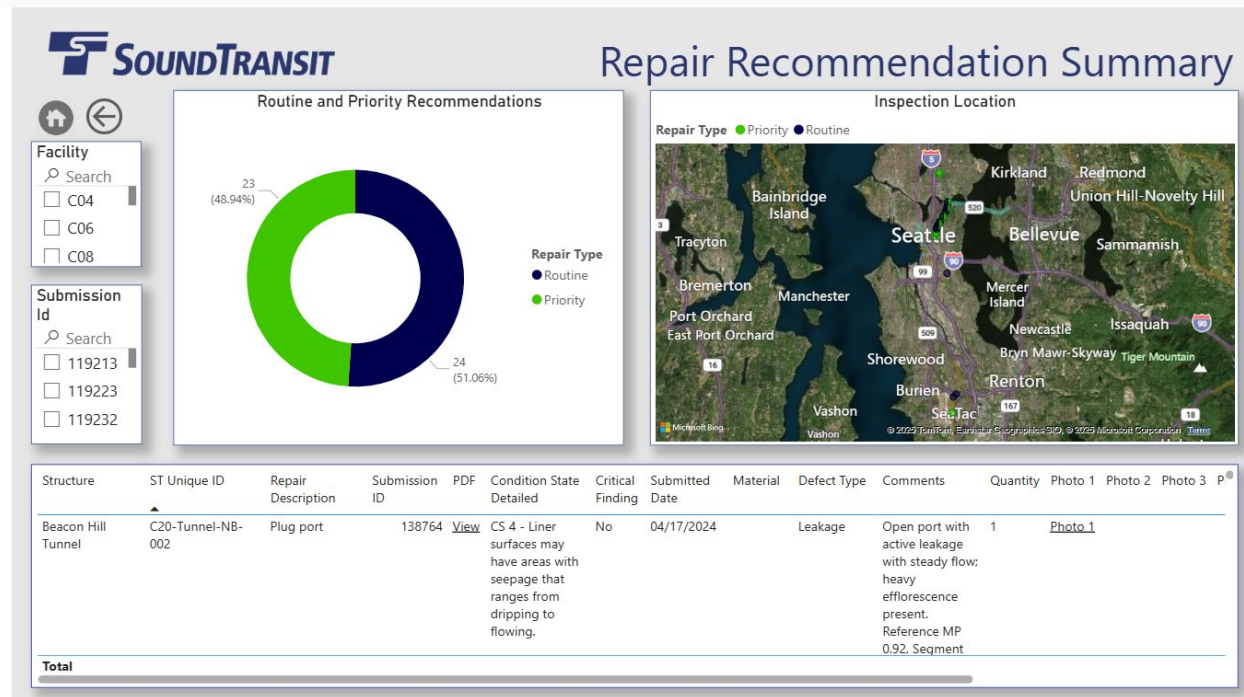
SOUNDTRANSIT

Repair Recommendation Summary

Facility
Search
C04
C06
C08

Submission Id
Search
119213
119223
119232

Routine and Priority Recommendations

23
(48.94%)

24
(51.06%)

Repair Type
Routine
Priority

Inspection Location

Repair Type Priority Routine

Kirkland
Redmond
Union Hill-Novelty Hill
Bainbridge Island
Seattle
Bellevue
Sammamish
Tracyton
Bremerton
Manchester
Mercer Island
Port Orchard
East Port Orchard
Newcastle
Issaquah
Bryn Mawr-Skyway
Tiger Mountain
Shorewood
Renton
Burien
Vashon
SeaTac
Vashon
5
520
99
90
509
16
167
18
3
Microsoft Bing
© 2025 TomTom, Earthstar Geographics SIO, © 2025 Microsoft Corporation Terms

| Structure | ST Unique ID | Repair Description | Submission ID | PDF | Condition State Detailed | Critical Finding | Submitted Date | Material | Defect Type | Comments | Quantity | Photo 1 | Photo 2 | Photo 3 | P |
|---|---|---|---|---|---|---|---|---|---|---|---|---|---|---|---|
| Beacon Hill Tunnel | C20-Tunnel-NB-002 | Plug port | 138764 | View | CS 4 - Liner surfaces may have areas with seepage that ranges from dripping to flowing. | No | 04/17/2024 | | Leakage | Open port with active leakage with steady flow; heavy efflorescence present. Reference MP 0.92, Segment | 1 | Photo 1 | | | |
| Total | | | | | | | | | | | | | | | |